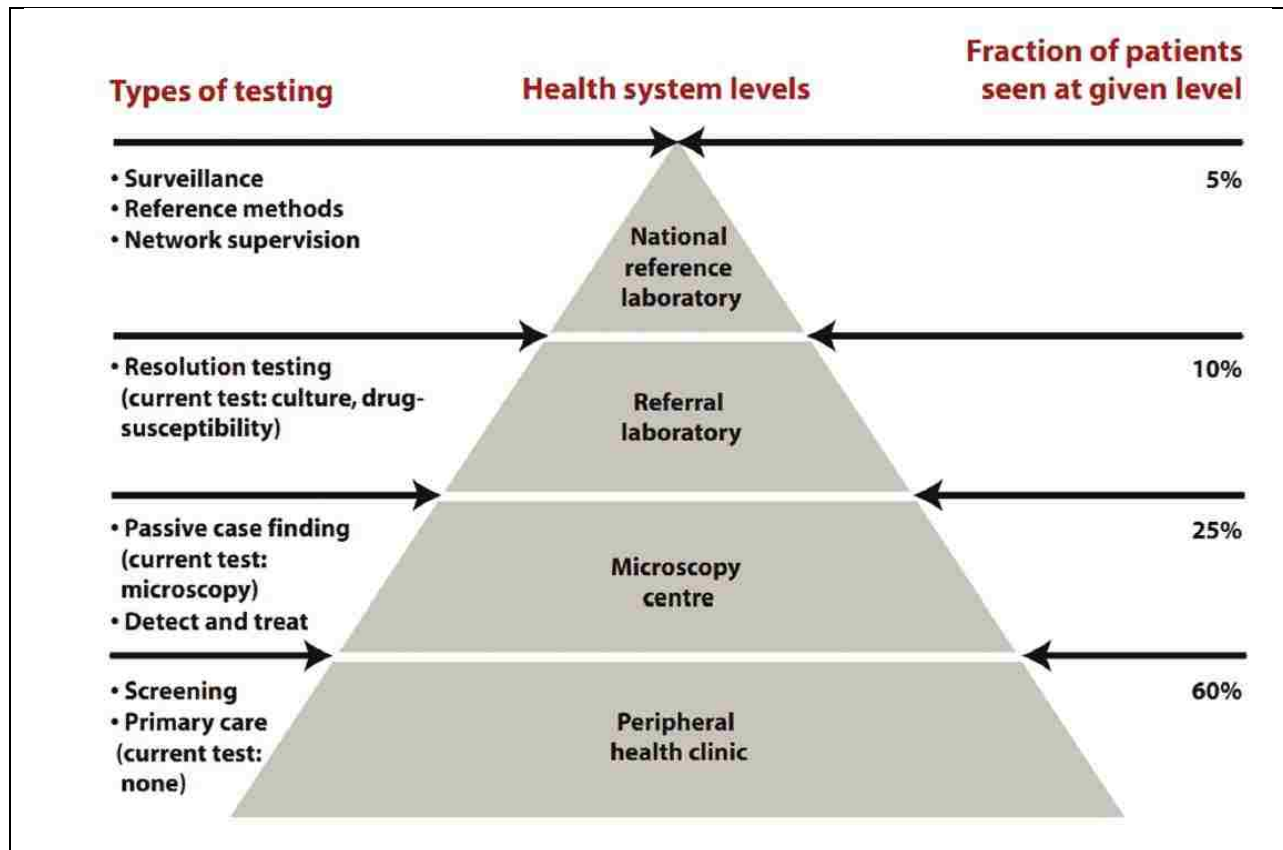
Types of testing

Health system levels

Fraction of patients seen at given level

• Surveillance
• Reference methods
• Network supervision

National reference laboratory

5%

• Resolution testing (current test: culture, drug-susceptibility)

Referral laboratory

10%

• Passive case finding (current test: microscopy)
• Detect and treat

Microscopy centre

25%

• Screening
• Primary care (current test: none)

Peripheral health clinic

60%